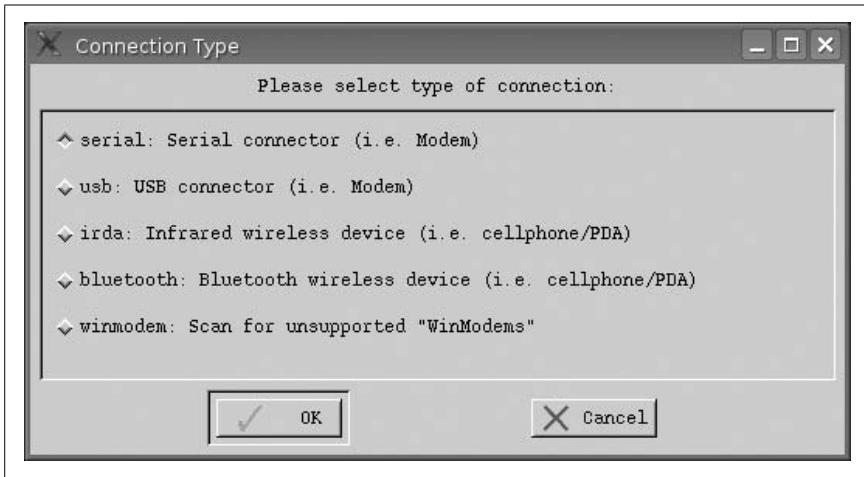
Connection Type

Please select type of connection:

serial: Serial connector (i.e. Modem)

usb: USB connector (i.e. Modem)

irda: Infrared wireless device (i.e. cellphone/PDA)

bluetooth: Bluetooth wireless device (i.e. cellphone/PDA)

winmodem: Scan for unsupported "WinModems"

OK

Cancel